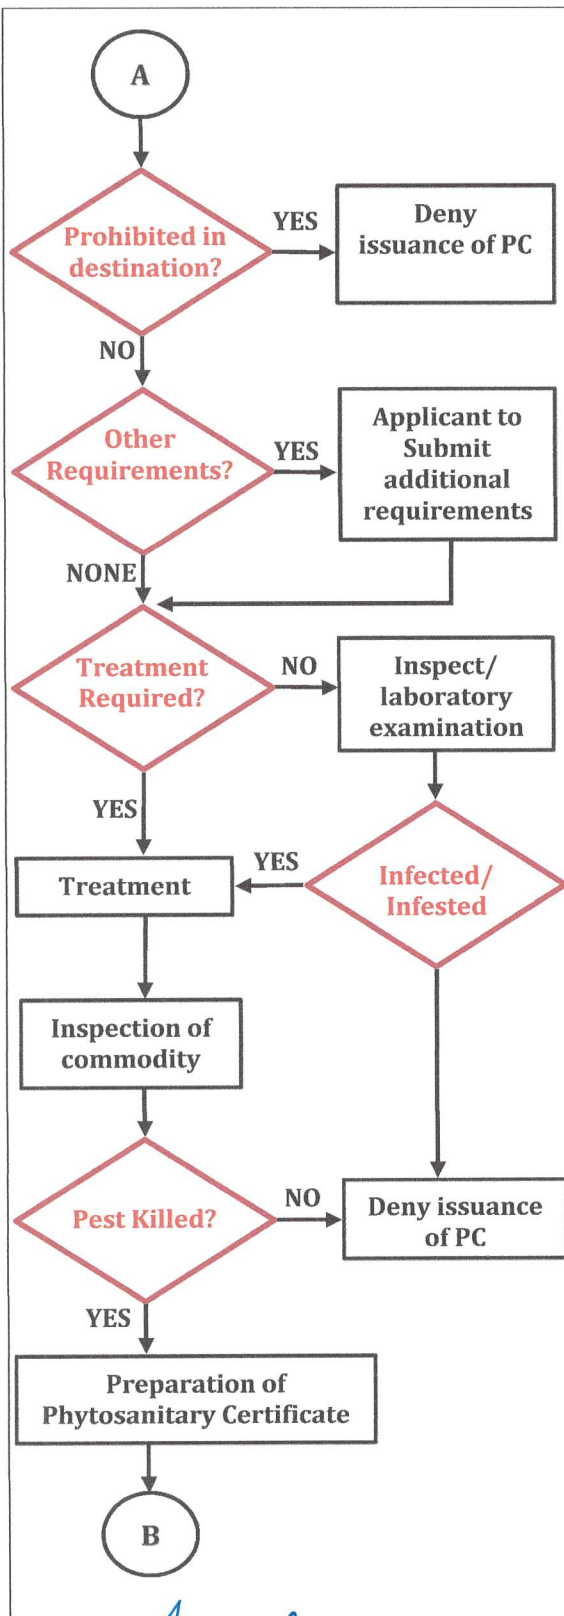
A

Prohibited in destination?

YES

Deny issuance of PC

NO

Other Requirements?

YES

Applicant to Submit additional requirements

NONE

Treatment Required?

NO

Inspect/ laboratory examination

YES

Treatment

YES

Infected/ Infested

Inspection of commodity

Pest Killed?

NO

Deny issuance of PC

YES

Preparation of Phytosanitary Certificate

B